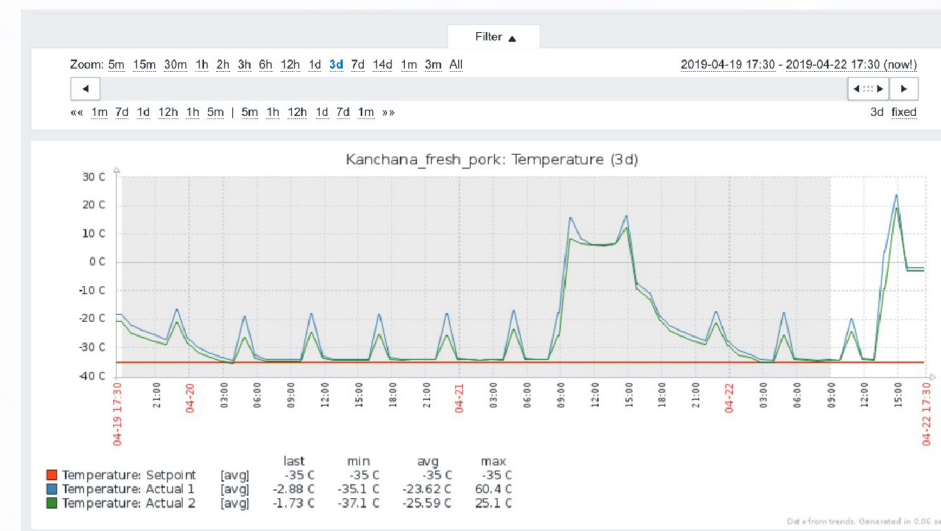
Filter ▲

Zoom: 5m 15m 30m 1h 2h 3h 6h 12h 1d 3d 7d 14d 1m 3m All

2019-04-19 17:30 - 2019-04-22 17:30 (now!)

«« 1m 7d 1d 12h 1h 5m | 5m 1h 12h 1d 7d 1m »»

3d fixed

Kanchana_fresh_pork: Temperature (3d)

30 C
20 C
10 C
0 C
-10 C
-20 C
-30 C
-40 C

04-19 17:30 21:00 04-20 03:00 06:00 09:00 12:00 15:00 18:00 21:00 04-21 03:00 06:00 09:00 12:00 15:00 18:00 21:00 04-22 03:00 06:00 09:00 12:00 15:00 04-22 17:30

| | | last | min | avg | max |
|---|---|---|---|---|---|
| Temperature: Setpoint | [avg] | -35 C | -35 C | -35 C | -35 C |
| Temperature: Actual 1 | [avg] | -2.88 C | -35.1 C | -23.62 C | 60.4 C |
| Temperature: Actual 2 | [avg] | -1.73 C | -37.1 C | -25.59 C | 25.1 C |

Data from trends. Generated in 0.06 se